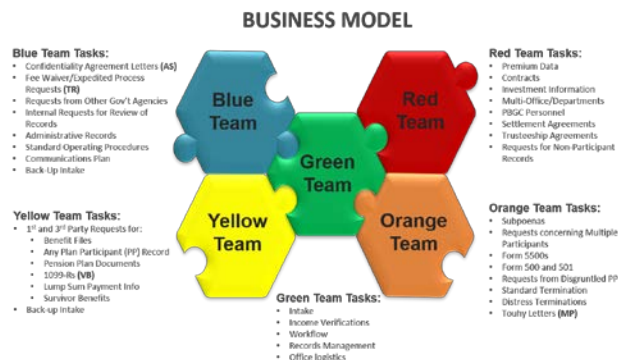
BUSINESS MODEL

Blue Team Tasks:
- Confidentiality Agreement Letters **(AS)**
- Fee Waiver/Expedited Process Requests **(TR)**
- Requests from Other Gov't Agencies
- Internal Requests for Review of Records
- Administrative Records
- Standard Operating Procedures
- Communications Plan
- Back-Up Intake

Blue Team

Red Team

Green Team

Yellow Team

Orange Team

Red Team Tasks:
- Premium Data
- Contracts
- Investment Information
- Multi-Office/Departments
- PBGC Personnel
- Settlement Agreements
- Trusteeship Agreements
- Requests for Non-Participant Records

Yellow Team Tasks:
- 1st and 3rd Party Requests for:
  - Benefit Files
  - Any Plan Participant (PP) Record
  - Pension Plan Documents
  - 1099-Rs **(VB)**
  - Lump Sum Payment Info
  - Survivor Benefits
- Back-up Intake

Orange Team Tasks:
- Subpoenas
- Requests concerning Multiple Participants
- Form 5500s
- Form 500 and 501
- Requests from Disgruntled PP
- Standard Termination
- Distress Terminations
- Touhy Letters **(MP)**

Green Team Tasks:
- Intake
- Income Verifications
- Workflow
- Records Management
- Office logistics